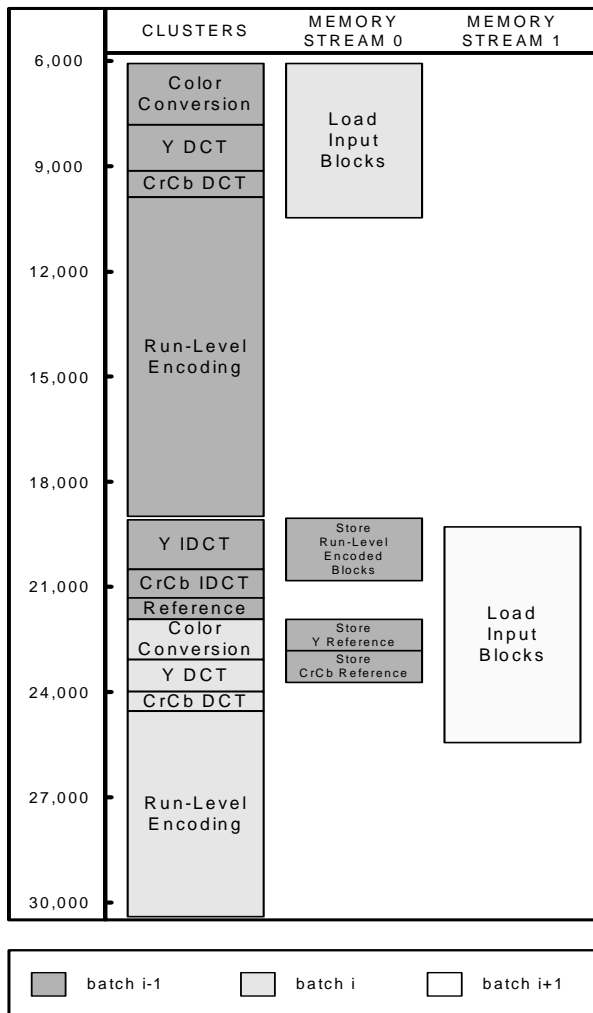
CLUSTERS
MEMORY STREAM 0
MEMORY STREAM 1

6,000
9,000
12,000
15,000
18,000
21,000
24,000
27,000
30,000

Color Conversion
Y DCT
CrCb DCT
Run-Level Encoding
Y IDCT
CrCb IDCT
Reference
Color Conversion
Y DCT
CrCb DCT
Run-Level Encoding

Load Input Blocks
Store Run-Level Encoded Blocks
Store Y Reference
Store CrCb Reference

Load Input Blocks

batch i-1
batch i
batch i+1